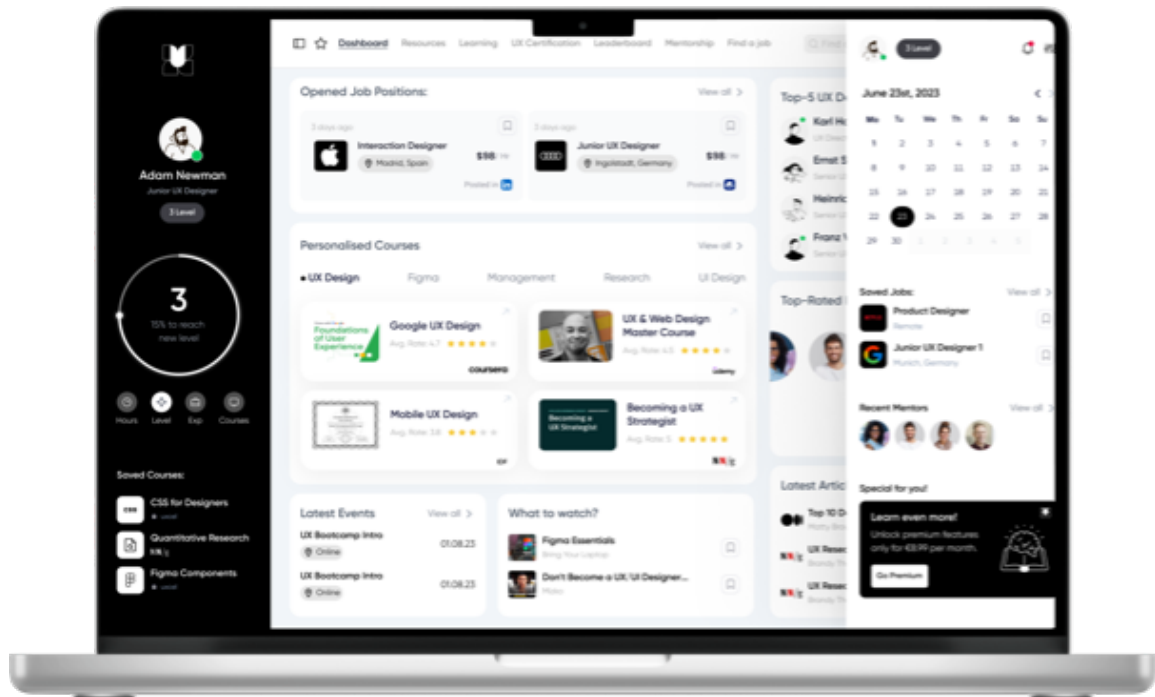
Adam Newman
Junior UX Designer
3 Level

3
15% to reach new level

Hours Level Exp Courses

Saved Courses:
CSS for Designers
Quantitative Research
Figma Components

Dashboard Resources Learning UX Certification Leaderboard Mentorship Find a job

Opened Job Positions:
View all >
3 days ago
Interaction Designer
Madrid, Spain
$98 / Hr
Posted in
3 days ago
Junior UX Designer
Ingolstadt, Germany
$98 / Hr
Posted in

Personalised Courses
View all >
• UX Design Figma Management Research UI Design

Foundations of User Experience
Google UX Design
Avg. Rate 4.7 ★★★★
coursera

UX & Web Design Master Course
Avg. Rate 4.5 ★★★★
Udemy

Mobile UX Design
Avg. Rate 3.8 ★★★

Becoming a UX Strategist
Becoming a UX Strategist
Avg. Rate 5 ★★★★★

Latest Events
View all >
UX Bootcamp Intro
Online
01.08.23
UX Bootcamp Intro
Online
01.08.23

What to watch?
Figma Essentials
Don't Become a UX/UI Designer...

Top-5 UX D
Karl Ho
Ernst S
Heinric
Franz V

Top-Rated

Latest Artic
Top 10 D
UX Resea
UX Resea

3 Level
June 23st, 2023
Mo Tu We Th Fr Sa Su
1 2 3 4 5 6 7
8 9 10 11 12 13 14
15 16 17 18 19 20 21
22 23 24 25 26 27 28
29 30 1 2 3 4 5

Saved Jobs:
View all >
Product Designer
Remote
Junior UX Designer 1
Munich, Germany

Recent Mentors
View all >

Special for you!
Learn even more!
Unlock premium features only for €8.99 per month.
Go Premium